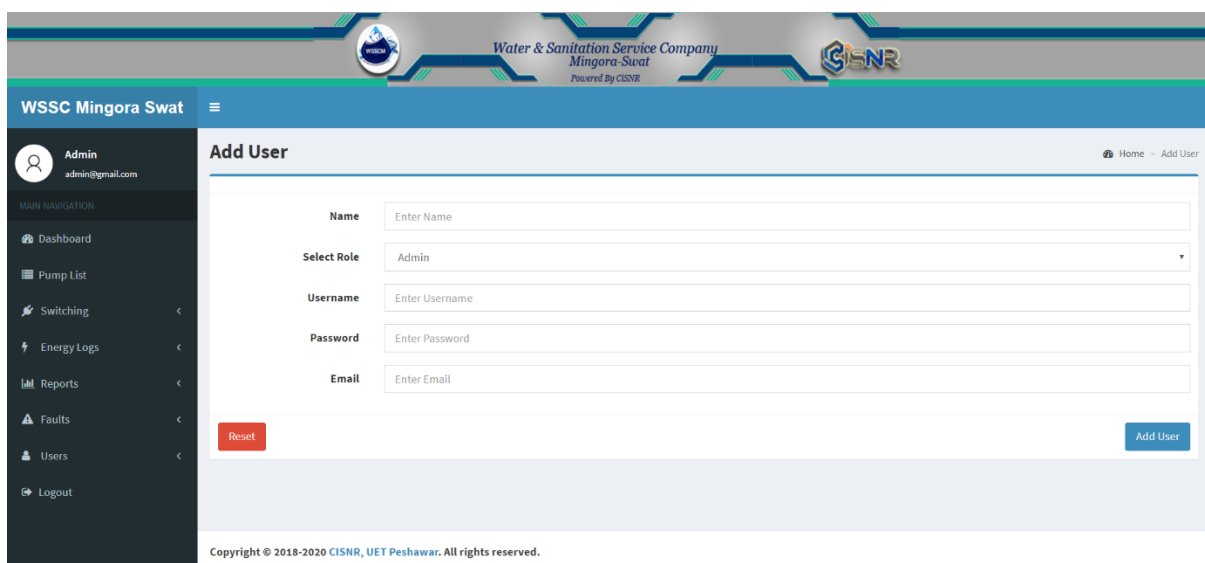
WSSCM

Water & Sanitation Service Company
Mingora-Swat
Powered By CISNR

CISNR

WSSC Mingora Swat

Admin
admin@gmail.com

MAIN NAVIGATION

Dashboard

Pump List

Switching

Energy Logs

Reports

Faults

Users

Logout

Add User

Home > Add User

Name Enter Name

Select Role Admin

Username Enter Username

Password Enter Password

Email Enter Email

Reset

Add User

Copyright © 2018-2020 CISNR, UET Peshawar. All rights reserved.